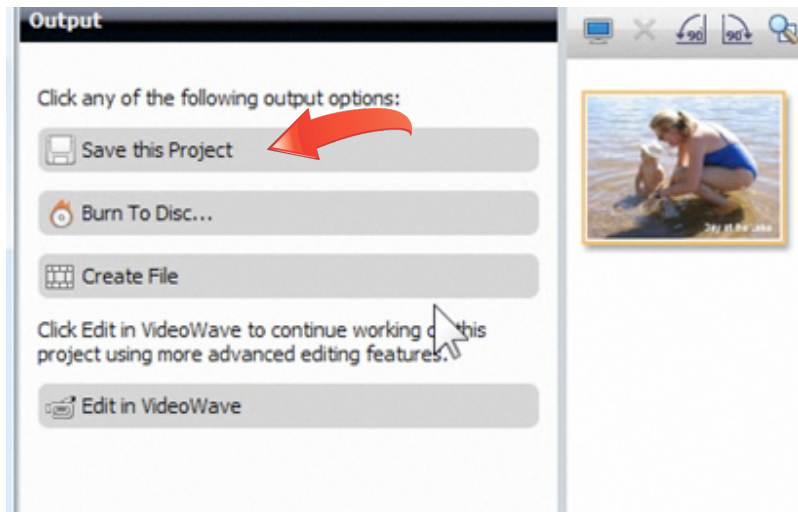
Output

Click any of the following output options:

Save this Project

Burn To Disc...

Create File

Click Edit in VideoWave to continue working on this project using more advanced editing features.

Edit in VideoWave

90

90

Day at the Lake